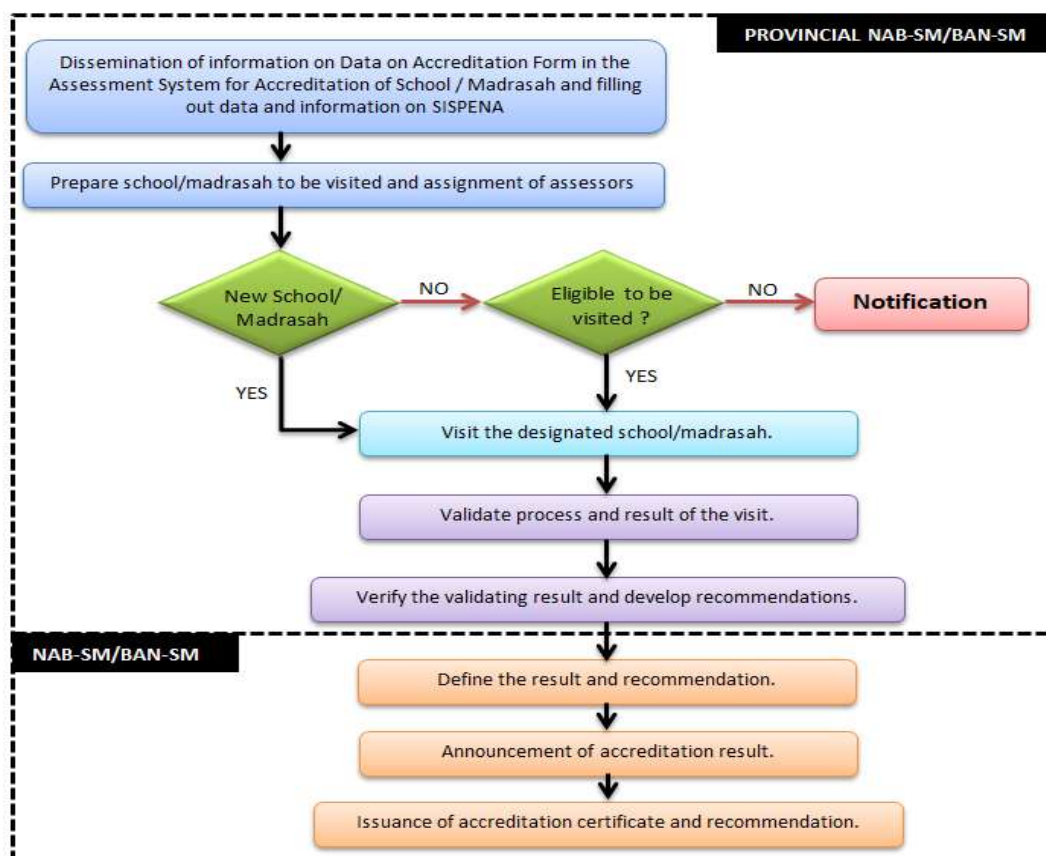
PROVINCIAL NAB-SM/BAN-SM

Dissemination of information on Data on Accreditation Form in the Assessment System for Accreditation of School / Madrasah and filling out data and information on SISPENA

Prepare school/madrasah to be visited and assignment of assessors

New School/ Madrasah

NO

Eligible to be visited ?

NO

Notification

YES

YES

Visit the designated school/madrasah.

Validate process and result of the visit.

Verify the validating result and develop recommendations.

NAB-SM/BAN-SM

Define the result and recommendation.

Announcement of accreditation result.

Issuance of accreditation certificate and recommendation.